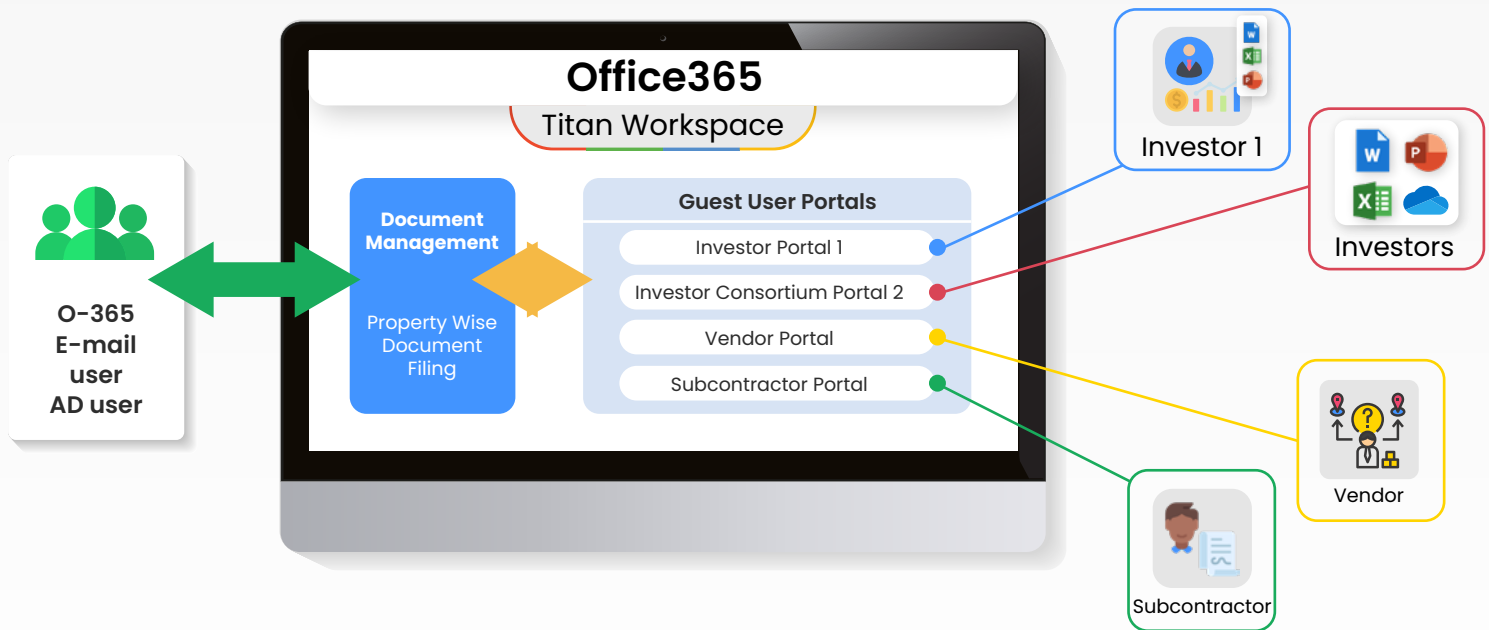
O-365
E-mail
user
AD user

Office365
Titan Workspace

Document Management

Property Wise Document Filing

Guest User Portals
Investor Portal 1
Investor Consortium Portal 2
Vendor Portal
Subcontractor Portal

Investor 1

Investors

Vendor

Subcontractor